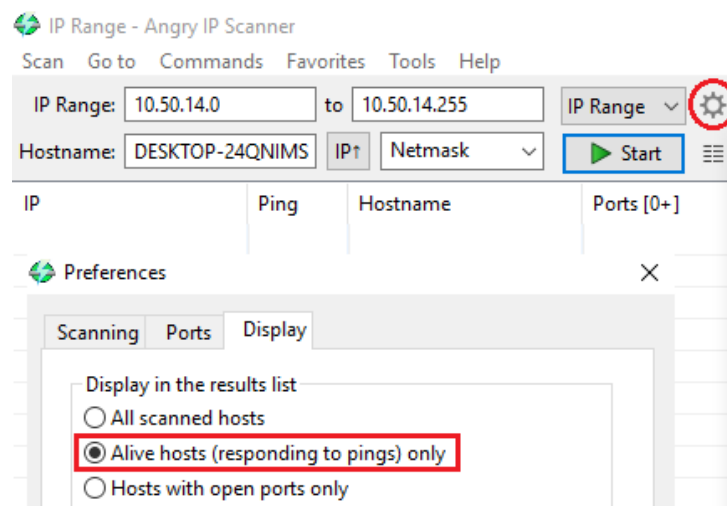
IP Range - Angry IP Scanner

Scan Go to Commands Favorites Tools Help

IP Range: 10.50.14.0 to 10.50.14.255 IP Range

Hostname: DESKTOP-24QNIMS IP↑ Netmask Start

| IP | Ping | Hostname | Ports [0+] |
|---|---|---|---|

Preferences

Scanning Ports Display

Display in the results list

All scanned hosts

Alive hosts (responding to pings) only

Hosts with open ports only